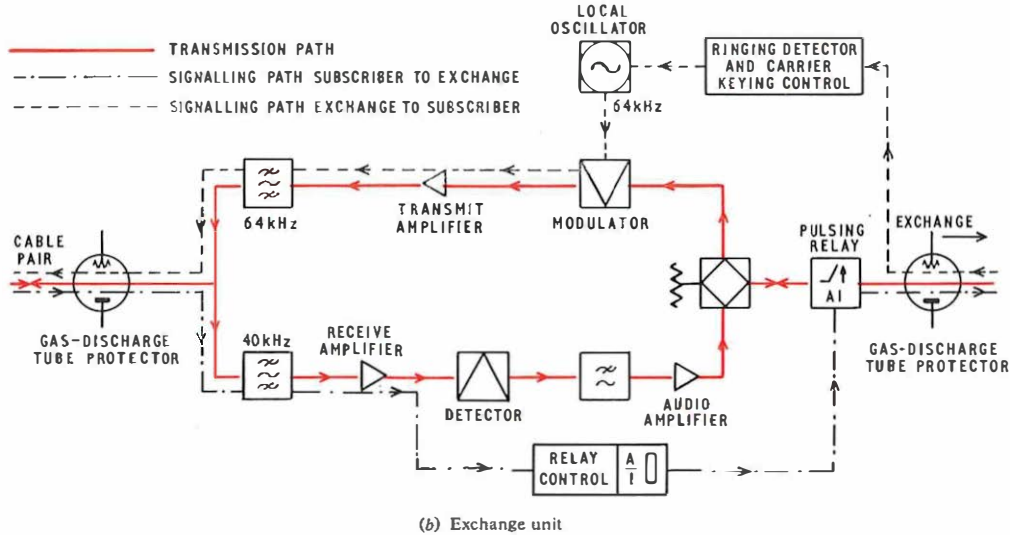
TRANSMISSION PATH
SIGNALLING PATH SUBSCRIBER TO EXCHANGE
SIGNALLING PATH EXCHANGE TO SUBSCRIBER

LOCAL OSCILLATOR
64kHz
RINGING DETECTOR AND CARRIER KEYING CONTROL
64kHz
TRANSMIT AMPLIFIER
MODULATOR
CABLE PAIR
EXCHANGE
PULSING RELAY
AI
GAS-DISCHARGE TUBE PROTECTOR
40kHz
RECEIVE AMPLIFIER
DETECTOR
AUDIO AMPLIFIER
GAS-DISCHARGE TUBE PROTECTOR
RELAY CONTROL
A
I

(b) Exchange unit